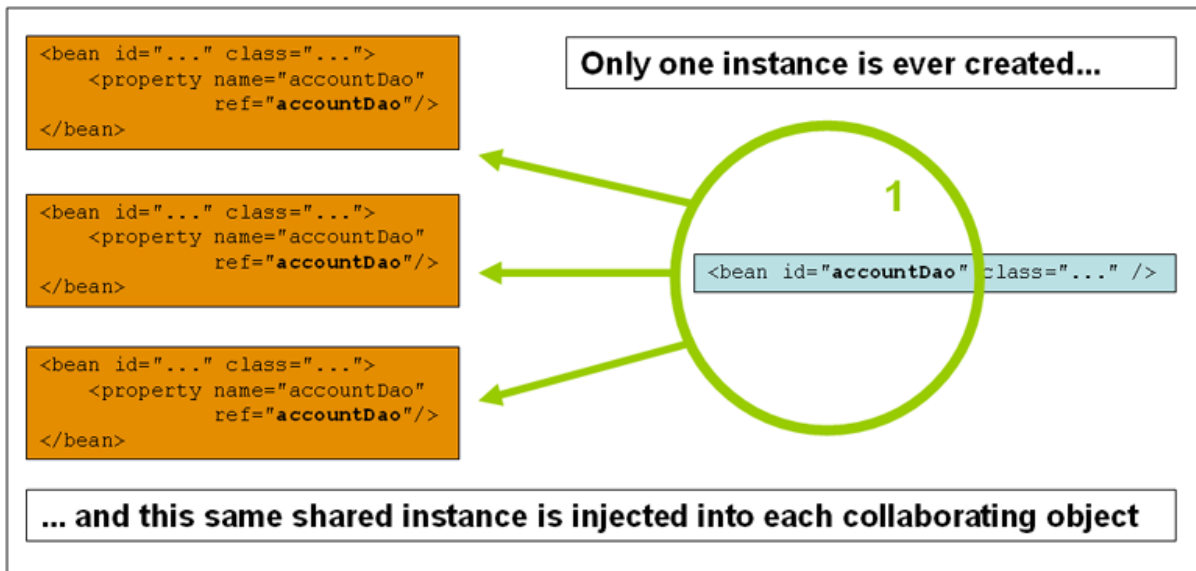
<bean id="..." class="...">
    <property name="accountDao"
              ref="**accountDao**"/>
</bean>

Only one instance is ever created...

<bean id="..." class="...">
    <property name="accountDao"
              ref="**accountDao**"/>
</bean>

1

<bean id="**accountDao**" class="..." />

<bean id="..." class="...">
    <property name="accountDao"
              ref="**accountDao**"/>
</bean>

... and this same shared instance is injected into each collaborating object